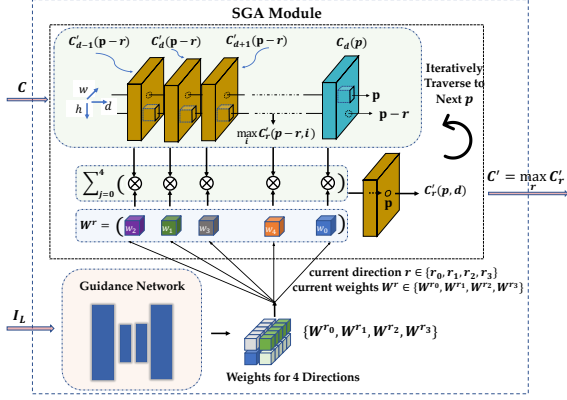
SGA Module

$C$

$C'_{d-1}(\mathbf{p}-\mathbf{r})$ $C'_{d}(\mathbf{p}-\mathbf{r})$ $C'_{d+1}(\mathbf{p}-\mathbf{r})$ $C_{d}(\mathbf{p})$

$w$ $h$ $d$

$\mathbf{p}$

$\mathbf{p}-\mathbf{r}$

$\max_{i} C'_{r}(\mathbf{p}-\mathbf{r}, i)$

Iteratively Traverse to Next $p$

$\sum_{j=0}^{4}$

$C'_{r}(\mathbf{p}, d)$

$C' = \max_{r} C'_{r}$

$W^{r}$ $w_2$ $w_1$ $w_3$ $w_4$ $w_0$

$\mathbf{p}$

current direction $r \in \{r_0, r_1, r_2, r_3\}$
current weights $W^{r} \in \{W^{r_0}, W^{r_1}, W^{r_2}, W^{r_3}\}$

Guidance Network

$I_L$

$\{W^{r_0}, W^{r_1}, W^{r_2}, W^{r_3}\}$

Weights for 4 Directions